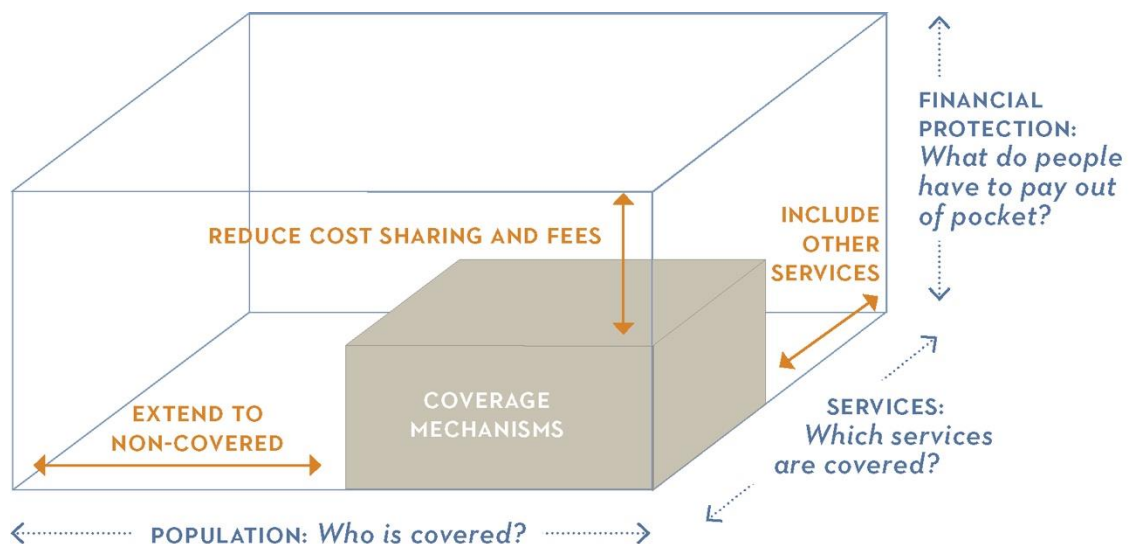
FINANCIAL PROTECTION: What do people have to pay out of pocket?

REDUCE COST SHARING AND FEES

INCLUDE OTHER SERVICES

COVERAGE MECHANISMS

EXTEND TO NON-COVERED

SERVICES: Which services are covered?

POPULATION: Who is covered?